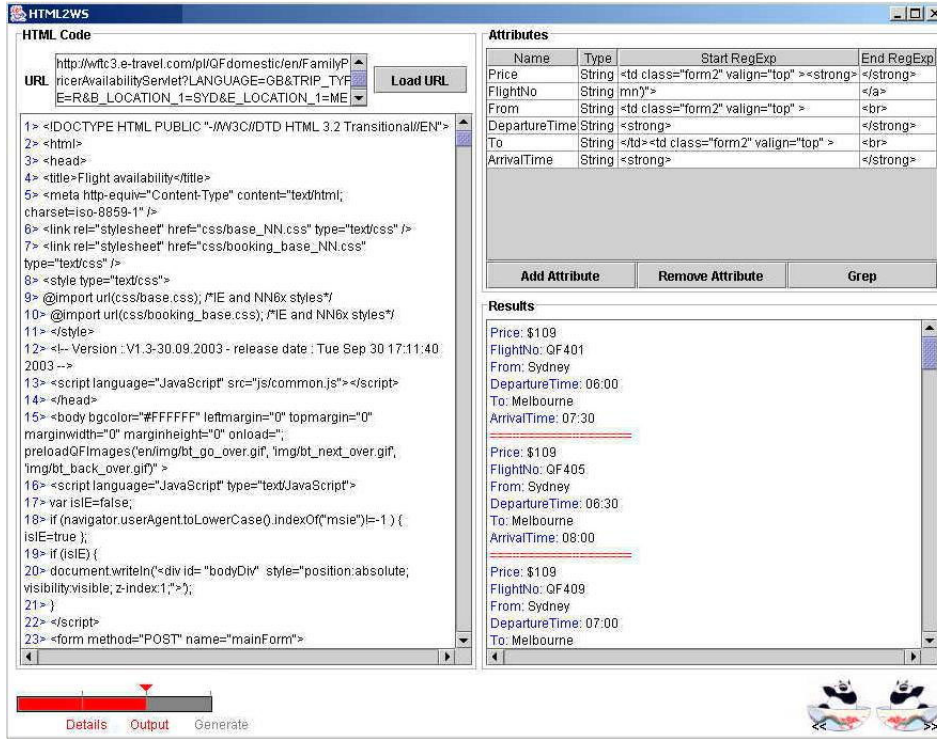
HTML2WS

HTML Code

URL http://wftc3.e-travel.com/pl/QFdomestic/en/FamilyPricerAvailabilityServlet?LANGUAGE=GB&TRIP_TYPE=R&B_LOCATION_1=SYD&E_LOCATION_1=ME

Load URL

1> <!DOCTYPE HTML PUBLIC "-//W3C//DTD HTML 3.2 Transitional//EN">
2> <html>
3> <head>
4> <title>Flight availability</title>
5> <meta http-equiv="Content-Type" content="text/html; charset=iso-8859-1" />
6> <link rel="stylesheet" href="css/base_NN.css" type="text/css" />
7> <link rel="stylesheet" href="css/booking_base_NN.css" type="text/css" />
8> <style type="text/css">
9> @import url(css/base.css); /*IE and NN6x styles*/
10> @import url(css/booking_base.css); /*IE and NN6x styles*/
11> </style>
12> <!-- Version : V1.3-30.09.2003 - release date : Tue Sep 30 17:11:40 2003 -->
13> <script language="JavaScript" src="js/common.js"></script>
14> </head>
15> <body bgcolor="#FFFFFF" leftmargin="0" topmargin="0" marginwidth="0" marginheight="0" onload="; preloadQFImages('en/img/bt_go_over.gif', 'img/bt_next_over.gif', 'img/bt_back_over.gif')" >
16> <script language="JavaScript" type="text/JavaScript">
17> var isIE=false;
18> if (navigator.userAgent.toLowerCase().indexOf("msie")!=-1 ) { isIE=true };
19> if (isIE) {
20> document.writeln('<div id= "bodyDiv" style="position:absolute; visibility:visible; z-index:1;">');
21> }
22> </script>
23> <form method="POST" name="mainForm">

Attributes

| Name | Type | Start RegExp | End RegExp |
|---|---|---|---|
| Price | String | <td class="form2" valign="top" ><strong> | </strong> |
| FlightNo | String | mn')"> | </a> |
| From | String | <td class="form2" valign="top" > | <br> |
| DepartureTime | String | <strong> | </strong> |
| To | String | </td><td class="form2" valign="top" > | <br> |
| ArrivalTime | String | <strong> | </strong> |

Add Attribute | Remove Attribute | Grep

Results

Price: $109
FlightNo: QF401
From: Sydney
DepartureTime: 06:00
To: Melbourne
ArrivalTime: 07:30
==================
Price: $109
FlightNo: QF405
From: Sydney
DepartureTime: 06:30
To: Melbourne
ArrivalTime: 08:00
==================
Price: $109
FlightNo: QF409
From: Sydney
DepartureTime: 07:00
To: Melbourne

Details Output Generate

<< >>